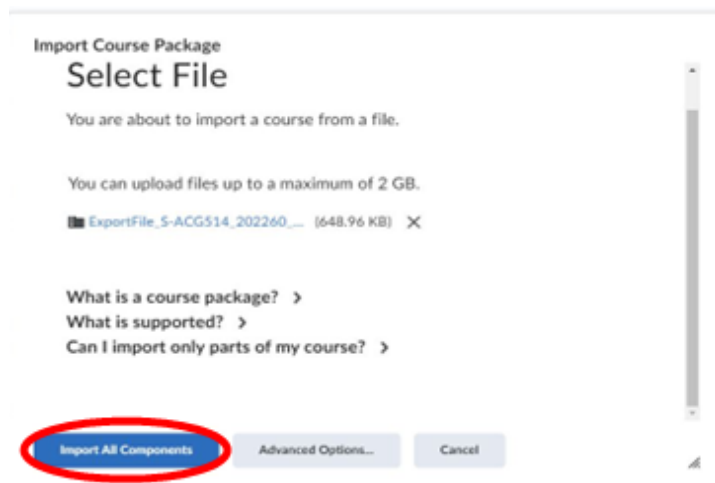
Import Course Package

Select File

You are about to import a course from a file.

You can upload files up to a maximum of 2 GB.

ExportFile_S-ACG514_202260_... (648.96 KB) ✕

What is a course package? >
What is supported? >
Can I import only parts of my course? >

Import All Components

Advanced Options...

Cancel